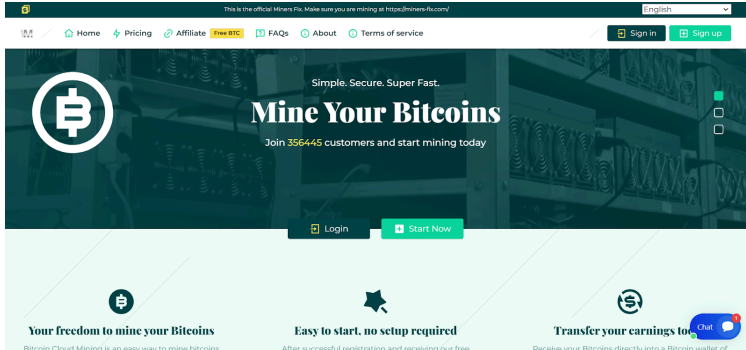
This is the official Miners Fix. Make sure you are mining at https://miners-fix.com/

English

Home Pricing Affiliate Free BTC FAQs About Terms of service

Sign in Sign up

Simple. Secure. Super Fast.

Mine Your Bitcoins

Join 356445 customers and start mining today

Login Start Now

Your freedom to mine your Bitcoins

Bitcoin Cloud Mining is an easy way to mine bitcoins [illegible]

Easy to start, no setup required

After successful registration and receiving our free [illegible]

Transfer your earnings to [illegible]

Receive your Bitcoins directly into a Bitcoin wallet of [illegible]

Chat 1